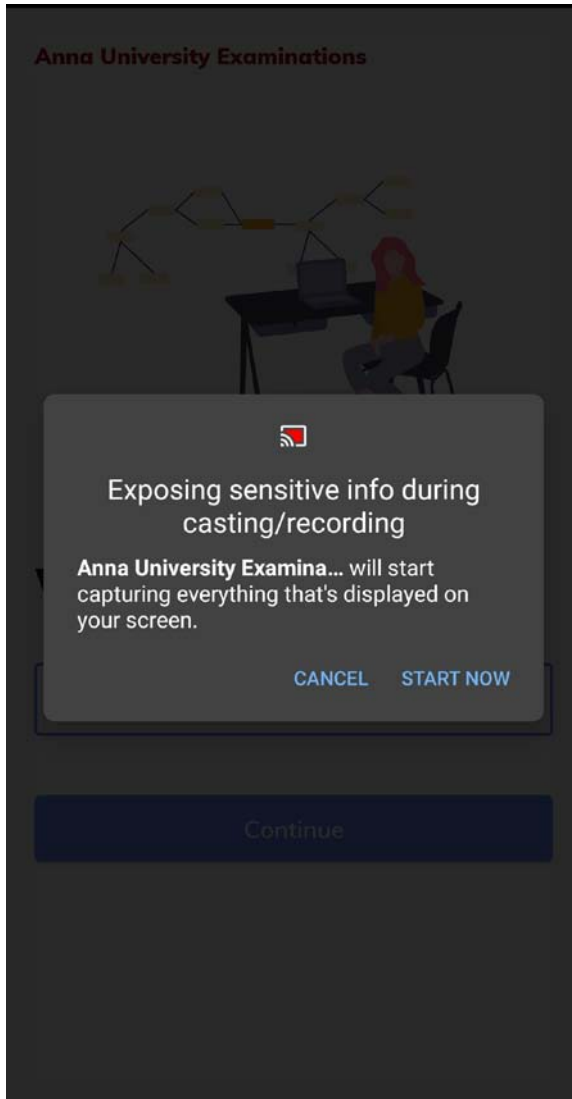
Anna University Examinations

Exposing sensitive info during casting/recording

**Anna University Examina...** will start capturing everything that's displayed on your screen.

CANCEL START NOW

Continue